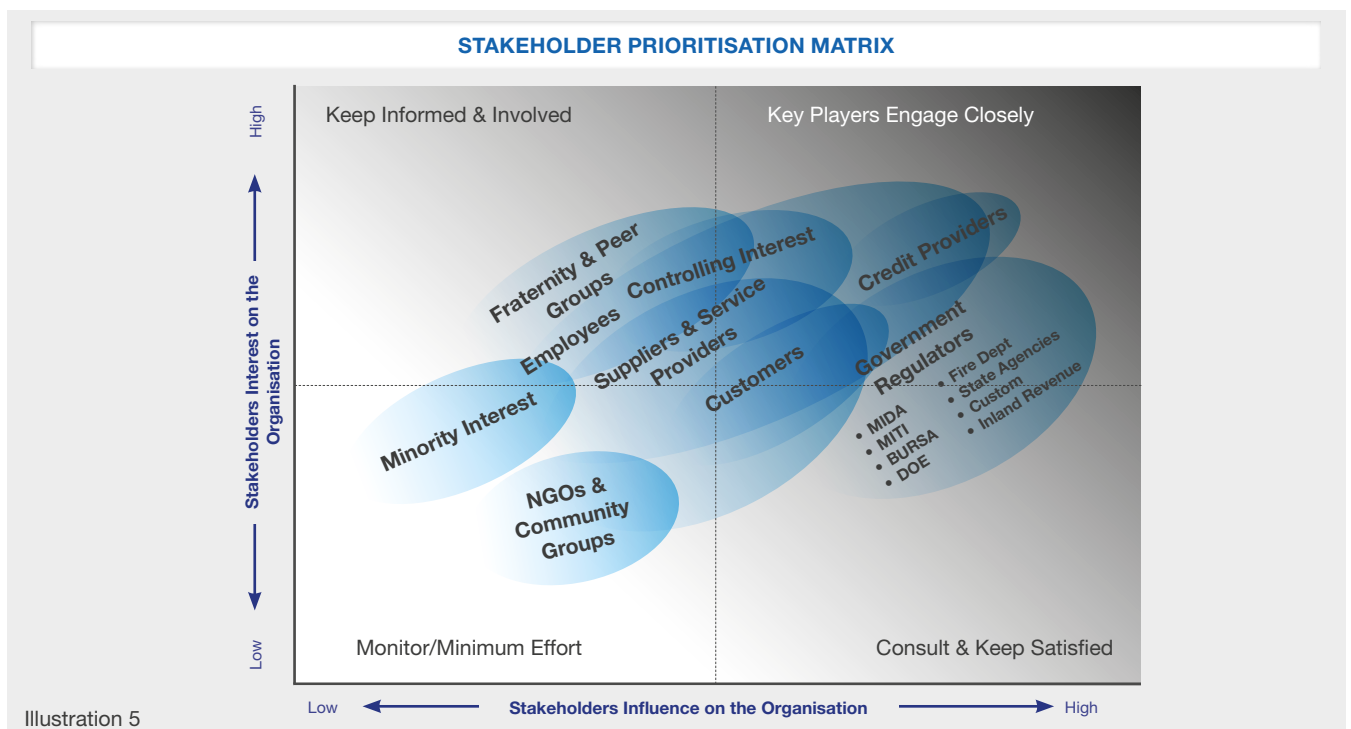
STAKEHOLDER PRIORITISATION MATRIX

High

Stakeholders Interest on the Organisation

Low

Keep Informed & Involved

Key Players Engage Closely

Fraternity & Peer Groups

Controlling Interest

Credit Providers

Employees

Suppliers & Service Providers

Government Regulators

• Fire Dept
• State Agencies
• Custom
• Inland Revenue

Customers

Minority Interest

• MIDA
• MITI
• BURSA
• DOE

NGOs & Community Groups

Monitor/Minimum Effort

Consult & Keep Satisfied

Illustration 5

Low

Stakeholders Influence on the Organisation

High